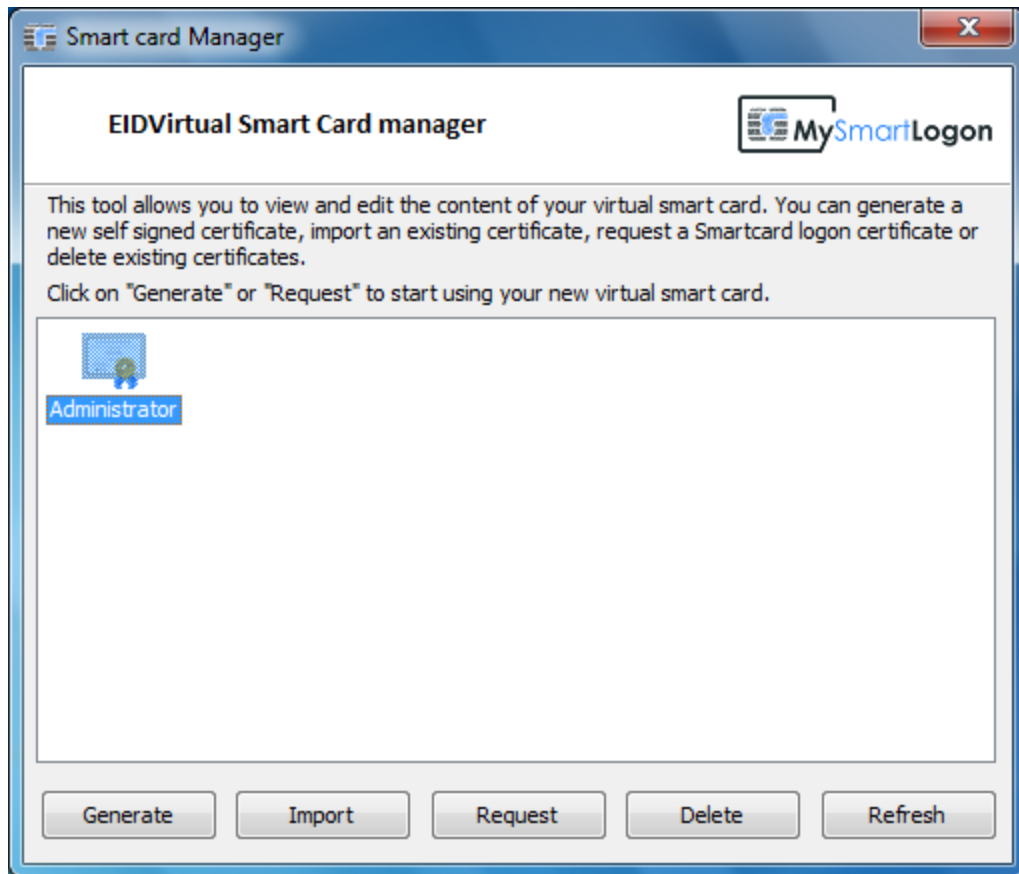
Smart card Manager

EIDVirtual Smart Card manager

MySmartLogon

This tool allows you to view and edit the content of your virtual smart card. You can generate a new self signed certificate, import an existing certificate, request a Smartcard logon certificate or delete existing certificates.

Click on "Generate" or "Request" to start using your new virtual smart card.

Administrator

Generate
Import
Request
Delete
Refresh